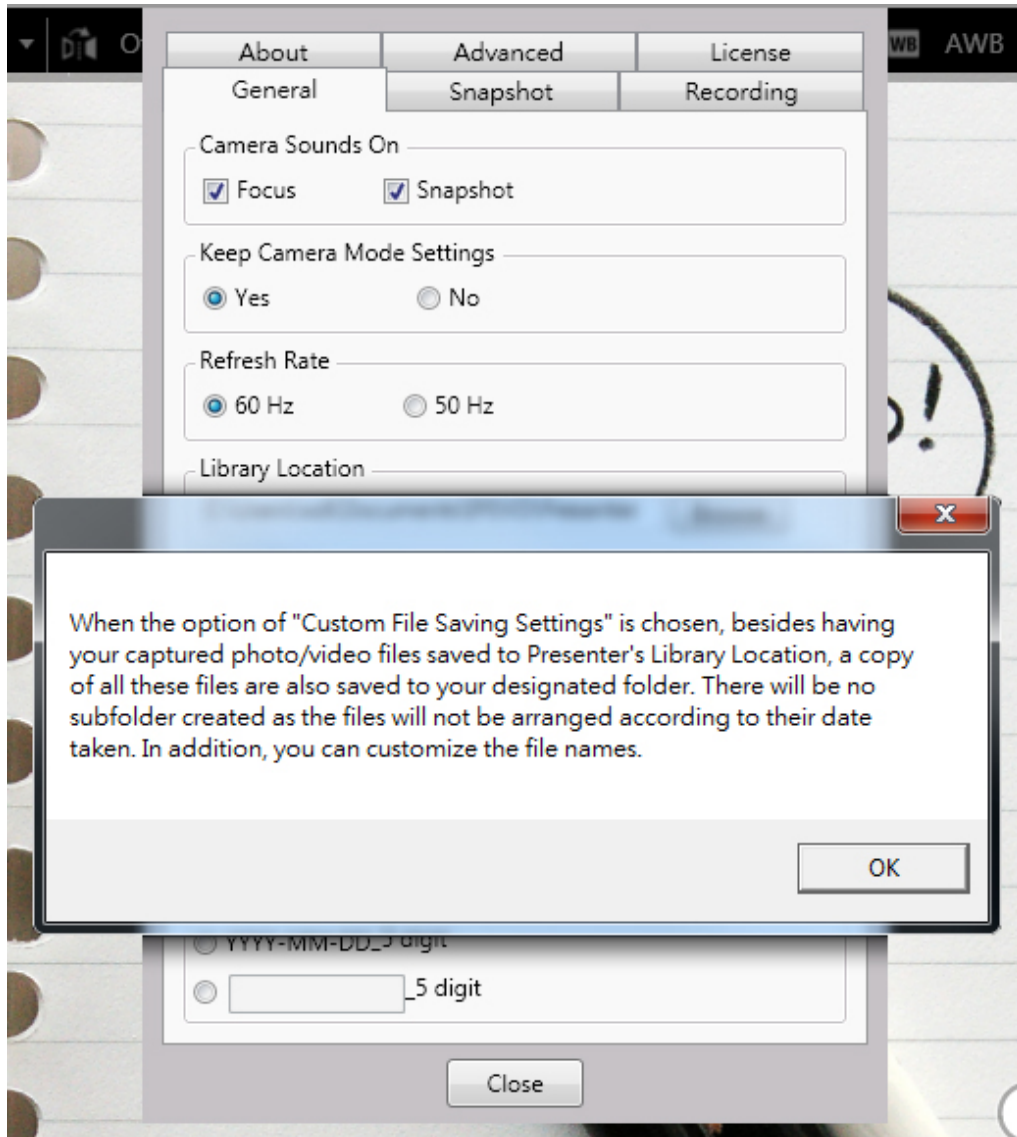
O

WB AWB

About
Advanced
License
General
Snapshot
Recording

Camera Sounds On
Focus
Snapshot

Keep Camera Mode Settings
Yes
No

Refresh Rate
60 Hz
50 Hz

Library Location

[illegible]

When the option of "Custom File Saving Settings" is chosen, besides having your captured photo/video files saved to Presenter's Library Location, a copy of all these files are also saved to your designated folder. There will be no subfolder created as the files will not be arranged according to their date taken. In addition, you can customize the file names.

OK

YYYY-MM-DD_5 digit
_5 digit

Close

!